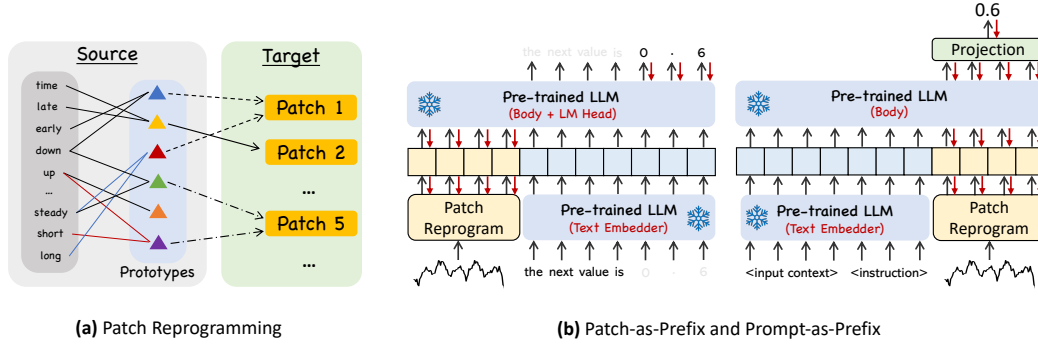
Source

time
late
early
down
up
...
steady
short
long

Prototypes

Target

Patch 1
Patch 2
...
Patch 5
...

the next value is 0 . 6

Pre-trained LLM
(Body + LM Head)

Patch Reprogram

Pre-trained LLM
(Text Embedder)

the next value is 0 . 6

0.6

Projection

Pre-trained LLM
(Body)

Pre-trained LLM
(Text Embedder)

<input context> <instruction>

Patch Reprogram

(a) Patch Reprogramming

(b) Patch-as-Prefix and Prompt-as-Prefix